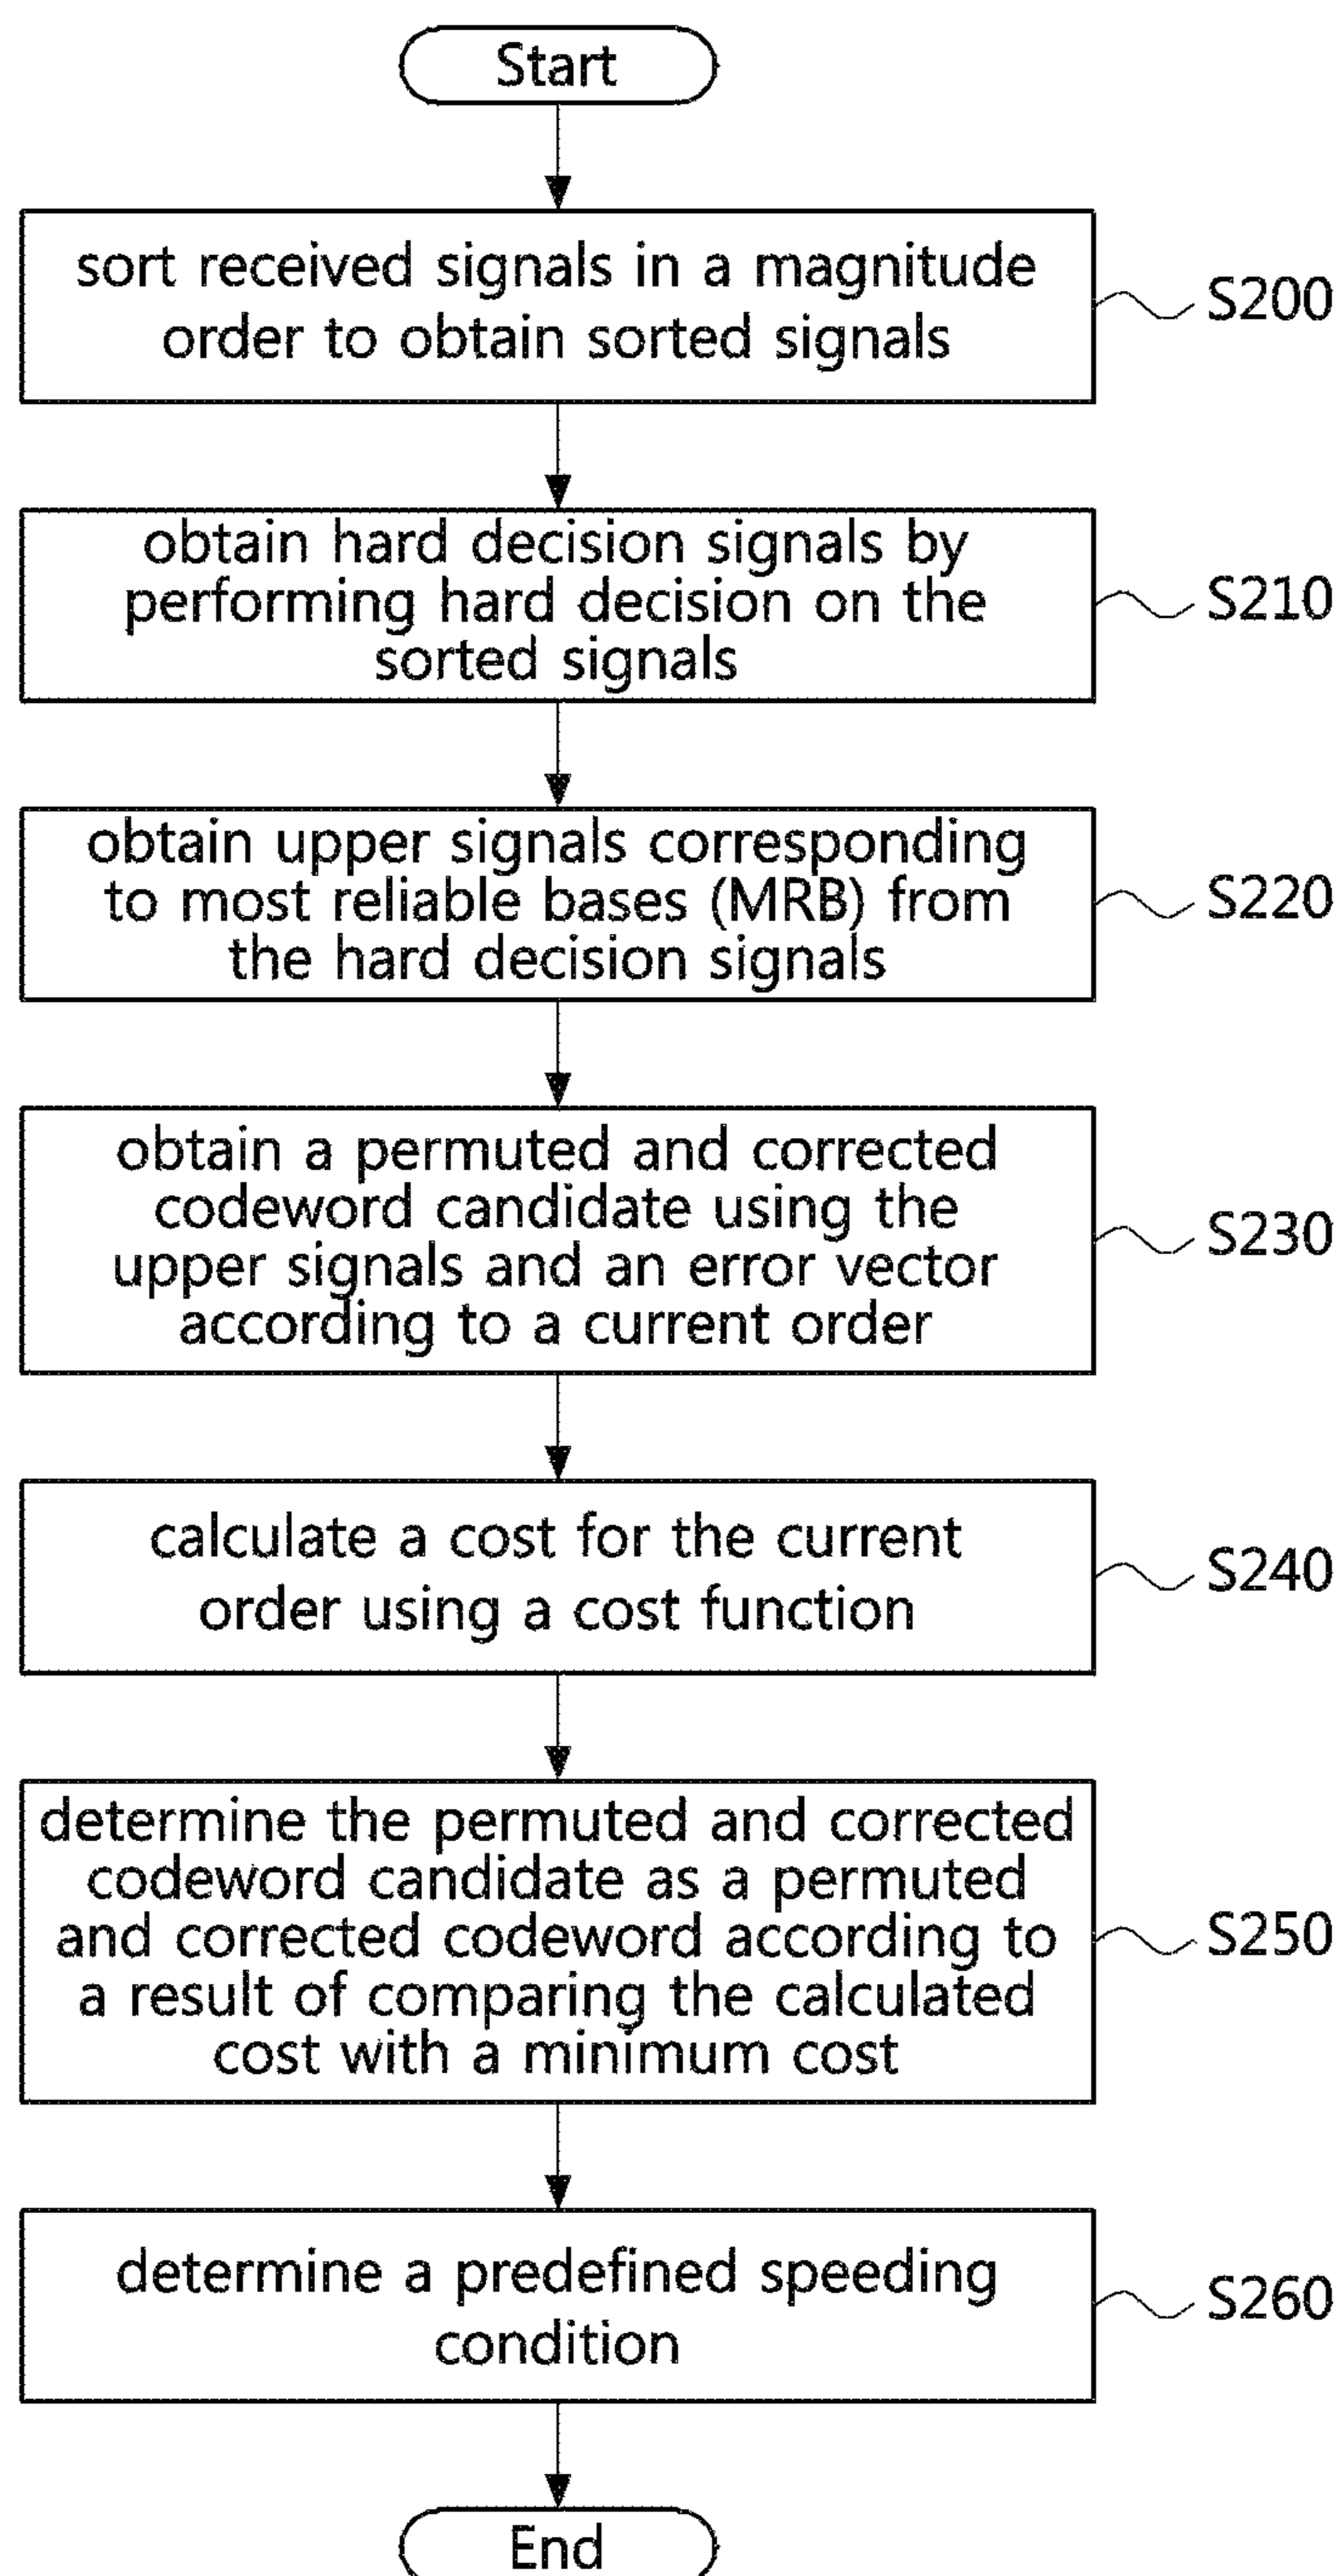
Start

sort received signals in a magnitude order to obtain sorted signals

S200

obtain hard decision signals by performing hard decision on the sorted signals

S210

obtain upper signals corresponding to most reliable bases (MRB) from the hard decision signals

S220

obtain a permuted and corrected codeword candidate using the upper signals and an error vector according to a current order

S230

calculate a cost for the current order using a cost function

S240

determine the permuted and corrected codeword candidate as a permuted and corrected codeword according to a result of comparing the calculated cost with a minimum cost

S250

determine a predefined speeding condition

S260

End